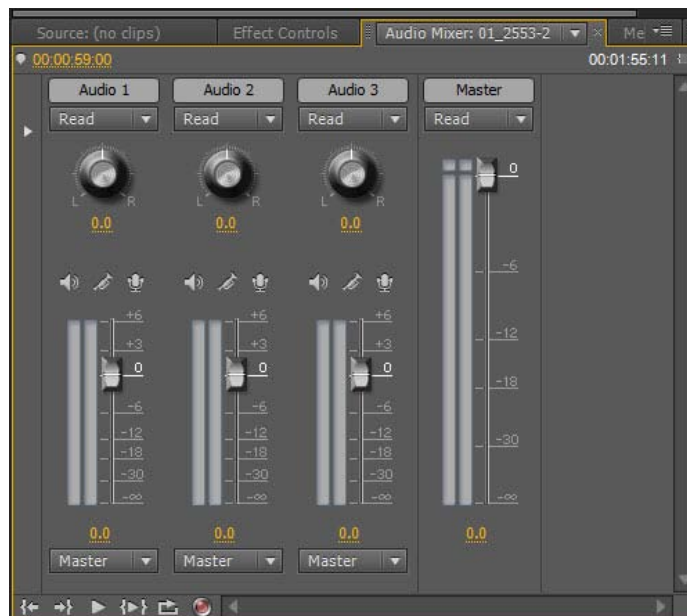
Source: (no clips) Effect Controls Audio Mixer: 01_2553-2 Me

00:00:59:00 00:01:55:11

Audio 1
Read
L R
0.0
+6
+3
0
-6
-12
-18
-30
-∞
0.0
Master

Audio 2
Read
L R
0.0
+6
+3
0
-6
-12
-18
-30
-∞
0.0
Master

Audio 3
Read
L R
0.0
+6
+3
0
-6
-12
-18
-30
-∞
0.0
Master

Master
Read
0
-6
-12
-18
-30
-∞
0.0